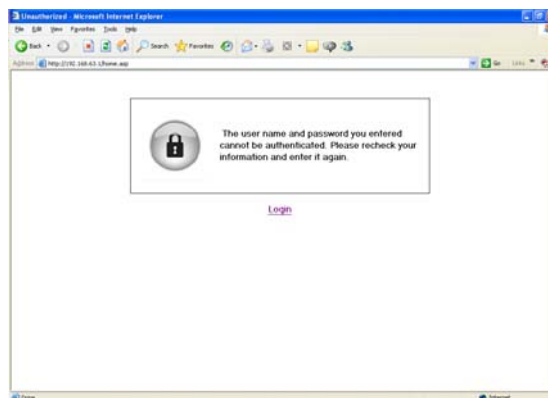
Unauthorized - Microsoft Internet Explorer

File Edit View Favorites Tools Help

Back Search Favorites

Address http://192.168.63.1/home.asp

Go Links

The user name and password you entered cannot be authenticated. Please recheck your information and enter it again.

Login

Done

Internet